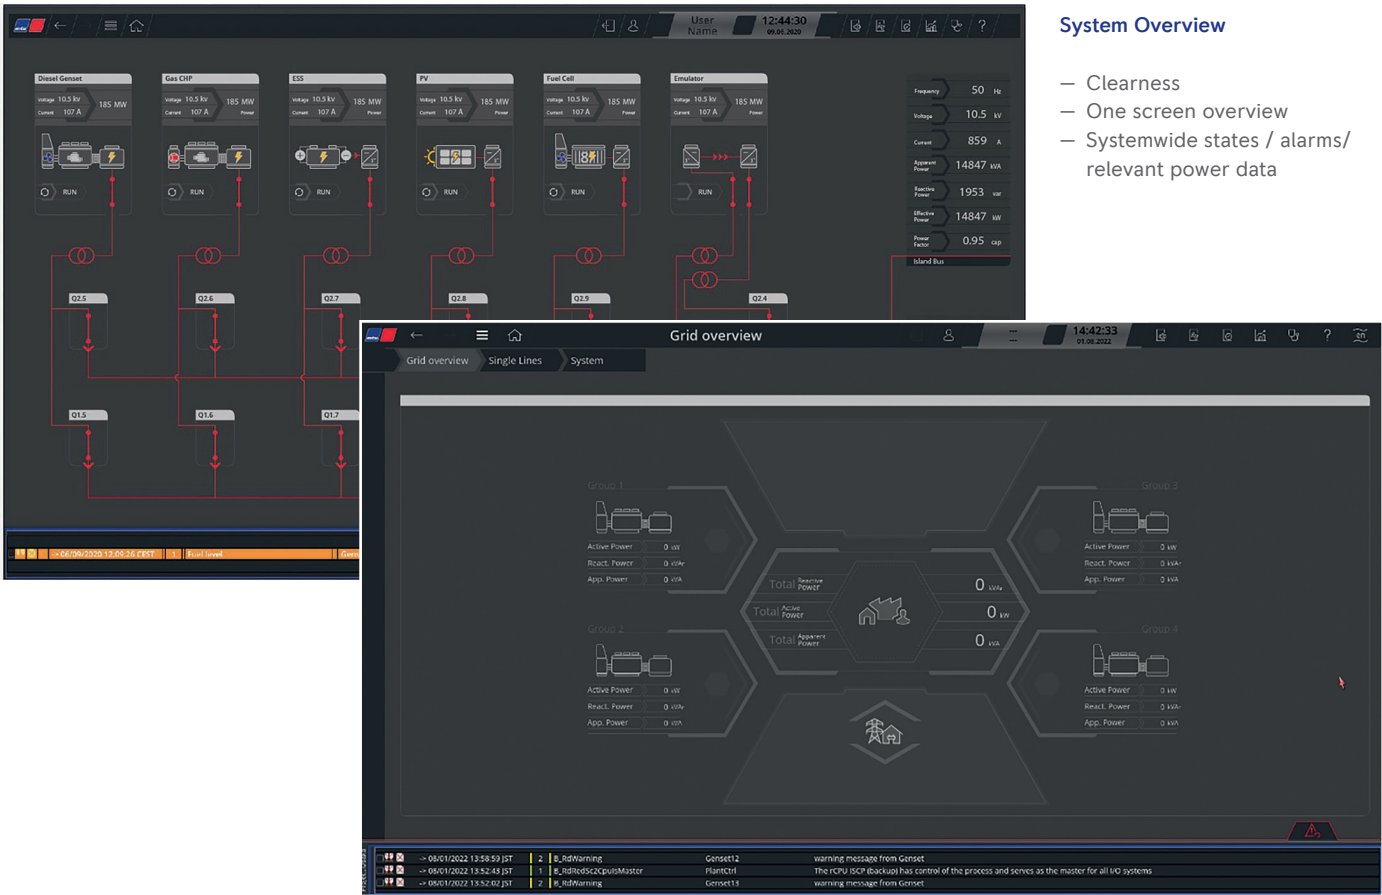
System Overview

— Clearness
— One screen overview
— Systemwide states / alarms/ relevant power data

User Name 12:44:30 09.06.2020

Diesel Genset
Voltage 10.5 kV Current 107 A 185 MW Power
RUN

Gas CHP
Voltage 10.5 kV Current 107 A 185 MW Power
RUN

ESS
Voltage 10.5 kV Current 107 A 185 MW Power
RUN

PV
Voltage 10.5 kV Current 107 A 185 MW Power
RUN

Fuel Cell
Voltage 10.5 kV Current 107 A 185 MW Power
RUN

Emulator
Voltage 10.5 kV Current 107 A 185 MW Power
RUN

Frequency 50 Hz
Voltage 10.5 kV
Current 859 A
Apparent Power 14847 kVA
Reactive Power 1953 var
Effective Power 14847 kW
Power Factor 0.95 cap
Island Bus

Q2.5 Q2.6 Q2.7 Q2.8 Q2.9 Q2.4
Q1.5 Q1.6 Q1.7

-> 06/09/2020 12:09:26 CEST 1 Fuel level Gen

Grid overview
14:42:33 01.06.2022

Grid overview Single Lines System

Group 1
Active Power 0 kW
React. Power 0 kVAr
App. Power 0 kVA

Group 3
Active Power 0 kW
React. Power 0 kVAr
App. Power 0 kVA

Group 2
Active Power 0 kW
React. Power 0 kVAr
App. Power 0 kVA

Group 4
Active Power 0 kW
React. Power 0 kVAr
App. Power 0 kVA

Total Reactive Power 0 kVAr
Total Active Power 0 kW
Total Apparent Power 0 kVA

-> 06/01/2022 13:58:59 JST 2 B_RdWarning Genset12 warning message from Genset
-> 06/01/2022 13:52:43 JST 1 B_RdRedSc2CpulsMaster PlantCtrl The rCPU ISCP (backup) has control of the process and serves as the master for all I/O systems
-> 06/01/2022 13:52:02 JST 2 B_RdWarning Genset13 warning message from Genset